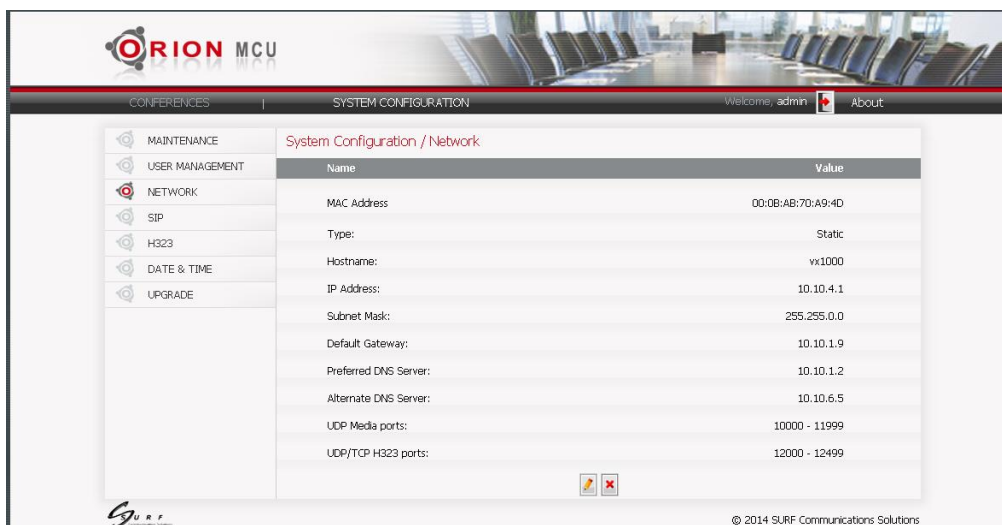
ORION MCU

CONFERENCES | SYSTEM CONFIGURATION Welcome, admin About

MAINTENANCE
USER MANAGEMENT
NETWORK
SIP
H323
DATE & TIME
UPGRADE

System Configuration / Network

| Name | Value |
|---|---|
| MAC Address | 00:0B:AB:70:A9:4D |
| Type: | Static |
| Hostname: | vx1000 |
| IP Address: | 10.10.4.1 |
| Subnet Mask: | 255.255.0.0 |
| Default Gateway: | 10.10.1.9 |
| Preferred DNS Server: | 10.10.1.2 |
| Alternate DNS Server: | 10.10.6.5 |
| UDP Media ports: | 10000 - 11999 |
| UDP/TCP H323 ports: | 12000 - 12499 |

SURF

© 2014 SURF Communications Solutions